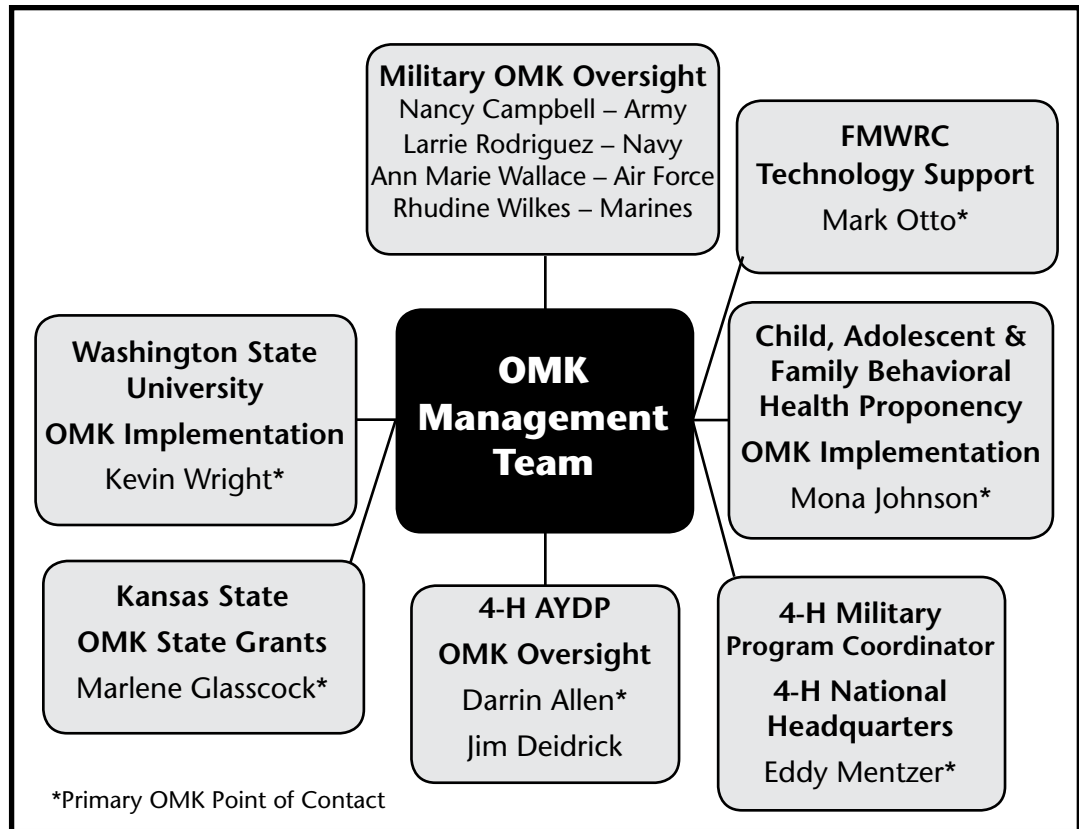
Military OMK Oversight
Nancy Campbell – Army
Larrie Rodriguez – Navy
Ann Marie Wallace – Air Force
Rhudine Wilkes – Marines

FMWRC
Technology Support
Mark Otto*

Washington State University
OMK Implementation
Kevin Wright*

OMK Management Team

Child, Adolescent & Family Behavioral Health Proponency
OMK Implementation
Mona Johnson*

Kansas State
OMK State Grants
Marlene Glasscock*

4-H AYDP
OMK Oversight
Darrin Allen*
Jim Deidrick

4-H Military Program Coordinator
4-H National Headquarters
Eddy Mentzer*

*Primary OMK Point of Contact